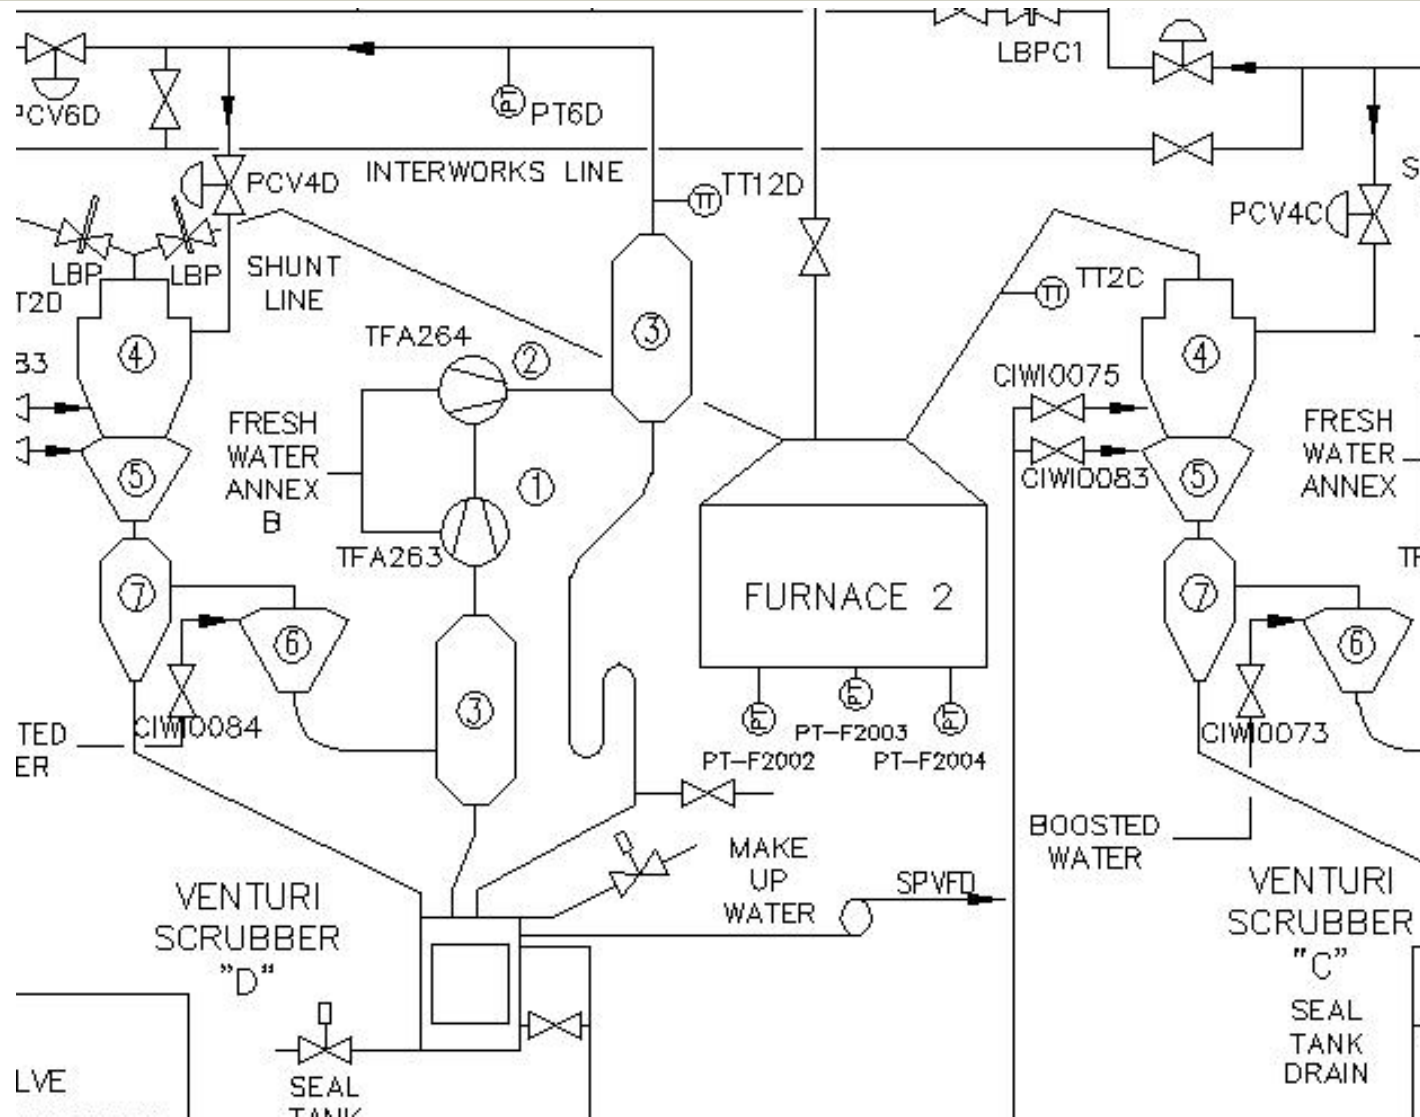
LBPC1
PCV6D
PT
PT6D
INTERWORKS LINE
TT
TT12D
PCV4D
S
PCV4C
SHUNT LINE
LBP
LBP
T2D
TT
TT2C
TFA264
2
3
3
4
4
CIWI0075
FRESH WATER ANNEX B
5
1
CIWI0083
5
FRESH WATER ANNEX
TFA263
FURNACE 2
TF
7
7
6
6
PT
PT
PT
3
PT-F2003
CIWI0084
CIWI0073
TED
ER
PT-F2002
PT-F2004
BOOSTED WATER
MAKE UP WATER
SPVFD
VENTURI SCRUBBER "D"
VENTURI SCRUBBER "C"
SEAL TANK DRAIN
LVE
SEAL TANK